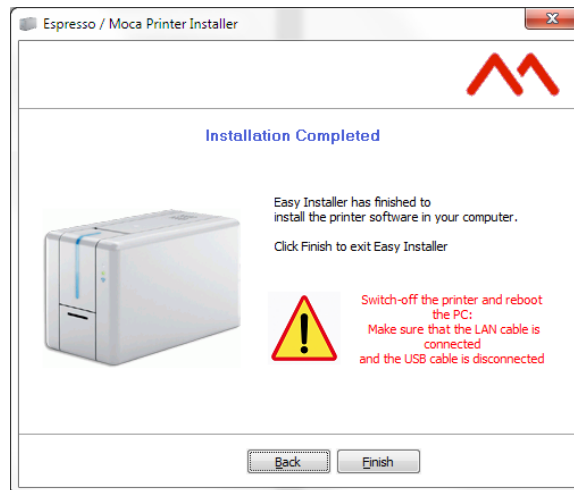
Espresso / Moca Printer Installer

Installation Completed

Easy Installer has finished to install the printer software in your computer.

Click Finish to exit Easy Installer

Switch-off the printer and reboot the PC:
Make sure that the LAN cable is connected
and the USB cable is disconnected

Back
Finish